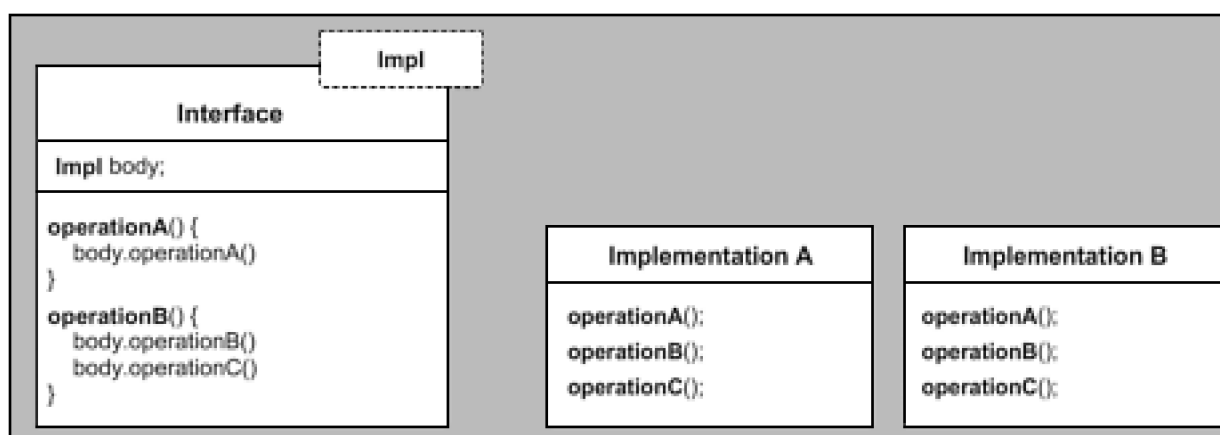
Impl

Interface

Impl body;

operationA() {
body.operationA()
}
operationB() {
body.operationB()
body.operationC()
}

Implementation A

operationA();
operationB();
operationC();

Implementation B

operationA();
operationB();
operationC();